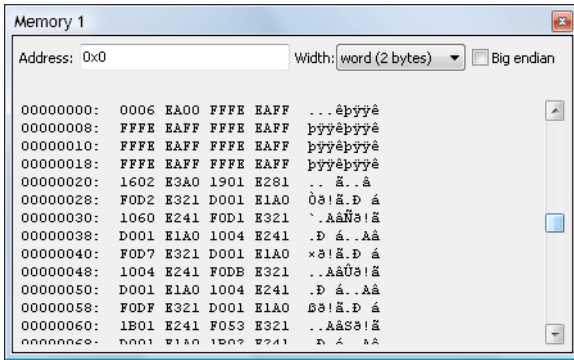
Memory 1

Address: 0x0

Width: word (2 bytes)

Big endian

00000000: 0006 EA00 FFFE EAFF ...êþÿÿê
00000008: FFFE EAFF FFFE EAFF þÿÿêþÿÿê
00000010: FFFE EAFF FFFE EAFF þÿÿêþÿÿê
00000018: FFFE EAFF FFFE EAFF þÿÿêþÿÿê
00000020: 1602 E3A0 1901 E281 .. ã..â
00000028: F0D2 E321 D001 E1A0 Òð!ã.Ð á
00000030: 1060 E241 F0D1 E321 `.AâÑð!ã
00000038: D001 E1A0 1004 E241 .Ð á..Aâ
00000040: F0D7 E321 D001 E1A0 ×ð!ã.Ð á
00000048: 1004 E241 F0DB E321 ..AâÛð!ã
00000050: D001 E1A0 1004 E241 .Ð á..Aâ
00000058: F0DF E321 D001 E1A0 ßð!ã.Ð á
00000060: 1B01 E241 F053 E321 ..AâSð!ã
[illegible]